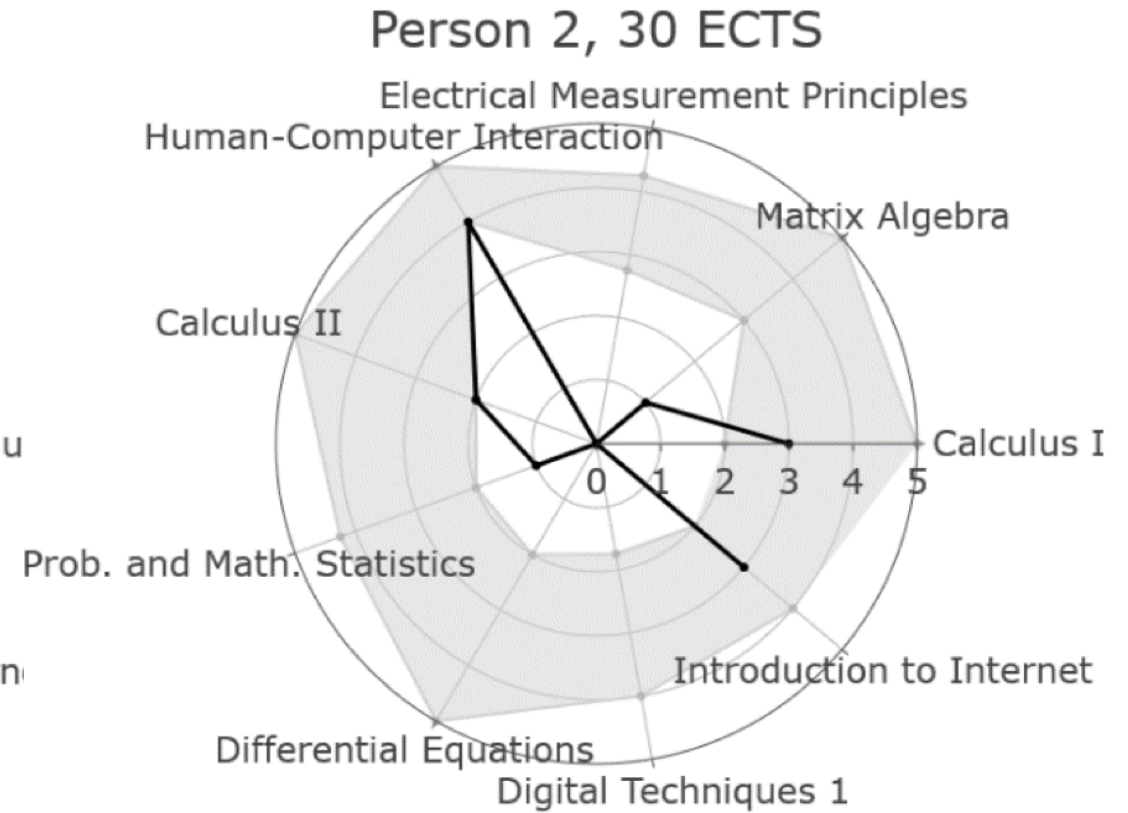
Person 2, 30 ECTS

Electrical Measurement Principles

Human-Computer Interaction

Matrix Algebra

Calculus II

u

Calculus I

0 1 2 3 4 5

Prob. and Math. Statistics

n

Introduction to Internet

Differential Equations

Digital Techniques 1